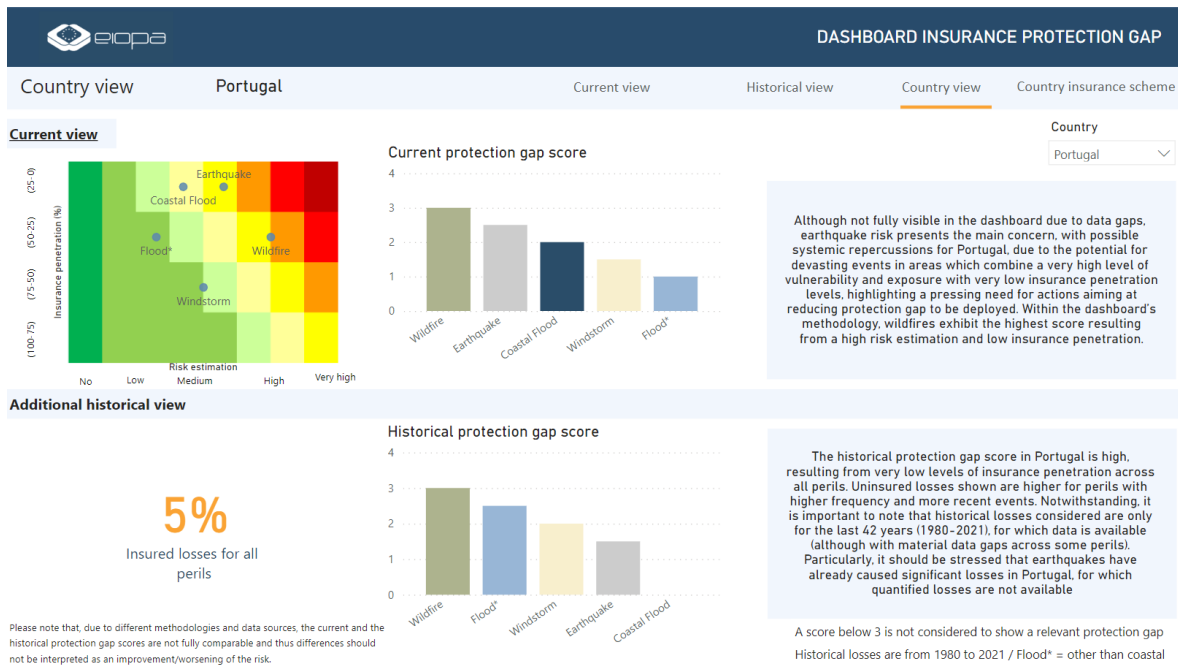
eiopa

DASHBOARD INSURANCE PROTECTION GAP

Country view Portugal

Current view Historical view Country view Country insurance scheme

Current view

Country
Portugal

Insurance penetration (%)
(25-0)
(50-25)
(75-50)
(100-75)

Earthquake
Coastal Flood
Flood*
Wildfire
Windstorm

Risk estimation
No Low Medium High Very high

Current protection gap score

4
3
2
1
0

Wildfire Earthquake Coastal Flood Windstorm Flood*

Although not fully visible in the dashboard due to data gaps, earthquake risk presents the main concern, with possible systemic repercussions for Portugal, due to the potential for devasting events in areas which combine a very high level of vulnerability and exposure with very low insurance penetration levels, highlighting a pressing need for actions aiming at reducing protection gap to be deployed. Within the dashboard's methodology, wildfires exhibit the highest score resulting from a high risk estimation and low insurance penetration.

Additional historical view

Historical protection gap score

4
3
2
1
0

Wildfire Flood* Windstorm Earthquake Coastal Flood

5%

Insured losses for all perils

The historical protection gap score in Portugal is high, resulting from very low levels of insurance penetration across all perils. Uninsured losses shown are higher for perils with higher frequency and more recent events. Notwithstanding, it is important to note that historical losses considered are only for the last 42 years (1980-2021), for which data is available (although with material data gaps across some perils). Particularly, it should be stressed that earthquakes have already caused significant losses in Portugal, for which quantified losses are not available

Please note that, due to different methodologies and data sources, the current and the historical protection gap scores are not fully comparable and thus differences should not be interpreted as an improvement/worsening of the risk.

A score below 3 is not considered to show a relevant protection gap

Historical losses are from 1980 to 2021 / Flood* = other than coastal